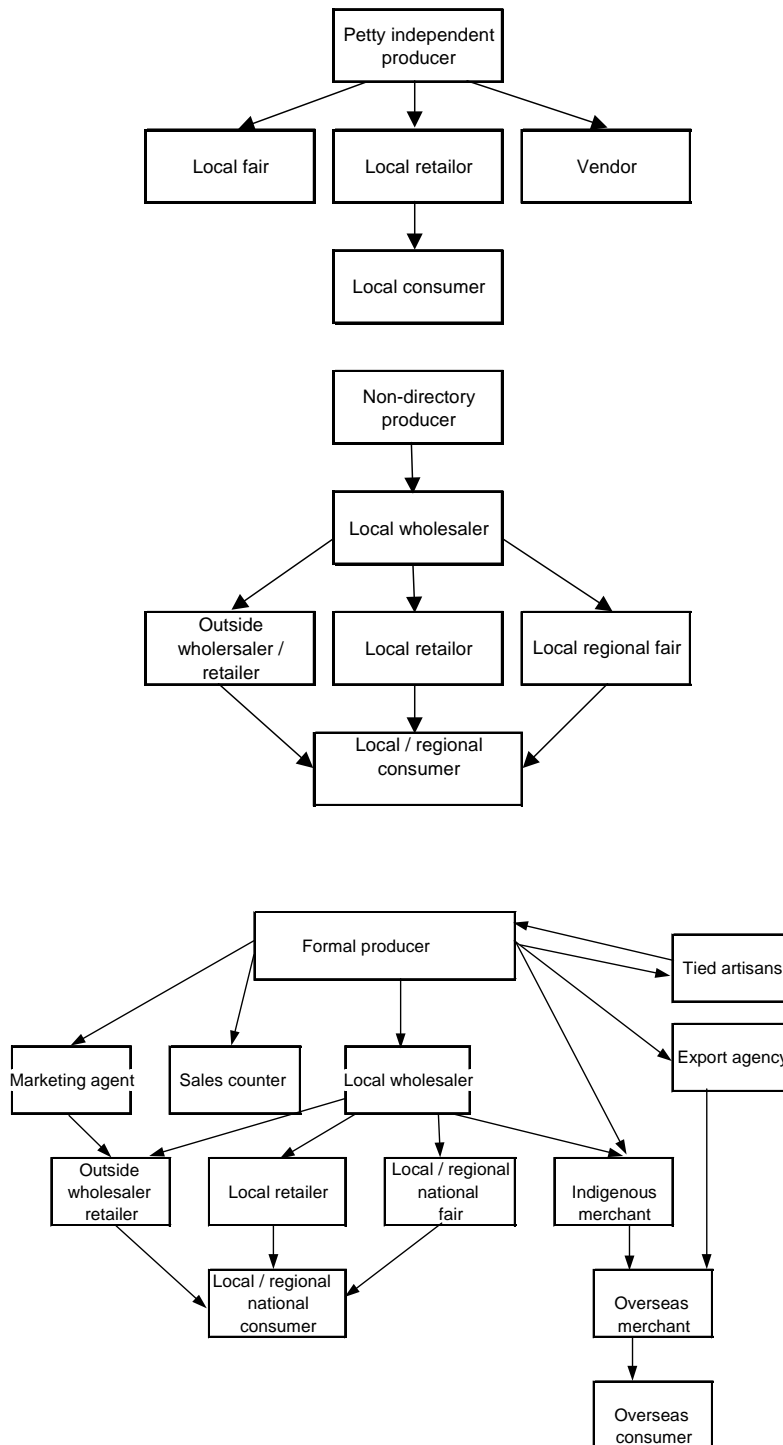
Petty independent producer

Local fair

Local retailor

Vendor

Local consumer

Non-directory producer

Local wholesaler

Outside wholesaler / retailer

Local retailor

Local regional fair

Local / regional consumer

Formal producer

Tied artisans

Marketing agent

Sales counter

Local wholesaler

Export agency

Outside wholesaler retailer

Local retailer

Local / regional national fair

Indigenous merchant

Local / regional national consumer

Overseas merchant

Overseas consumer